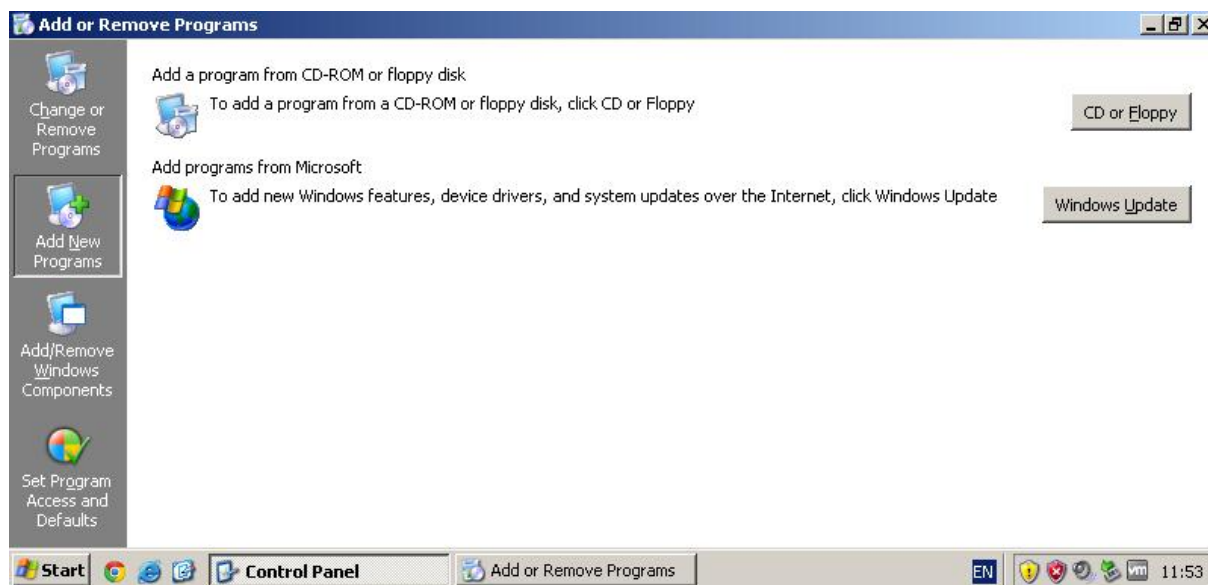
Add or Remove Programs

Change or Remove Programs

Add New Programs

Add/Remove Windows Components

Set Program Access and Defaults

Add a program from CD-ROM or floppy disk

To add a program from a CD-ROM or floppy disk, click CD or Floppy

CD or Floppy

Add programs from Microsoft

To add new Windows features, device drivers, and system updates over the Internet, click Windows Update

Windows Update

Start

Control Panel

Add or Remove Programs

EN

vm

11:53